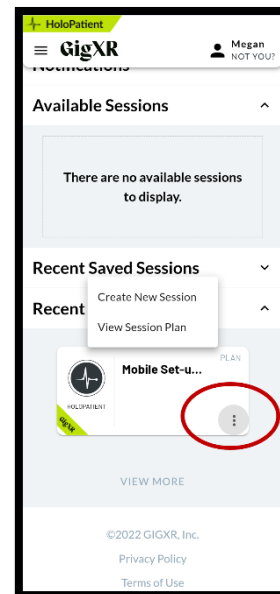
HoloPatient

GigXR

Megan
NOT YOU?

Notifications

Available Sessions

There are no available sessions to display.

Recent Saved Sessions

Recent

Create New Session

View Session Plan

HOLOPATIENT

gigXR

Mobile Set-u...

PLAN

VIEW MORE

©2022 GIGXR, Inc.

Privacy Policy

Terms of Use